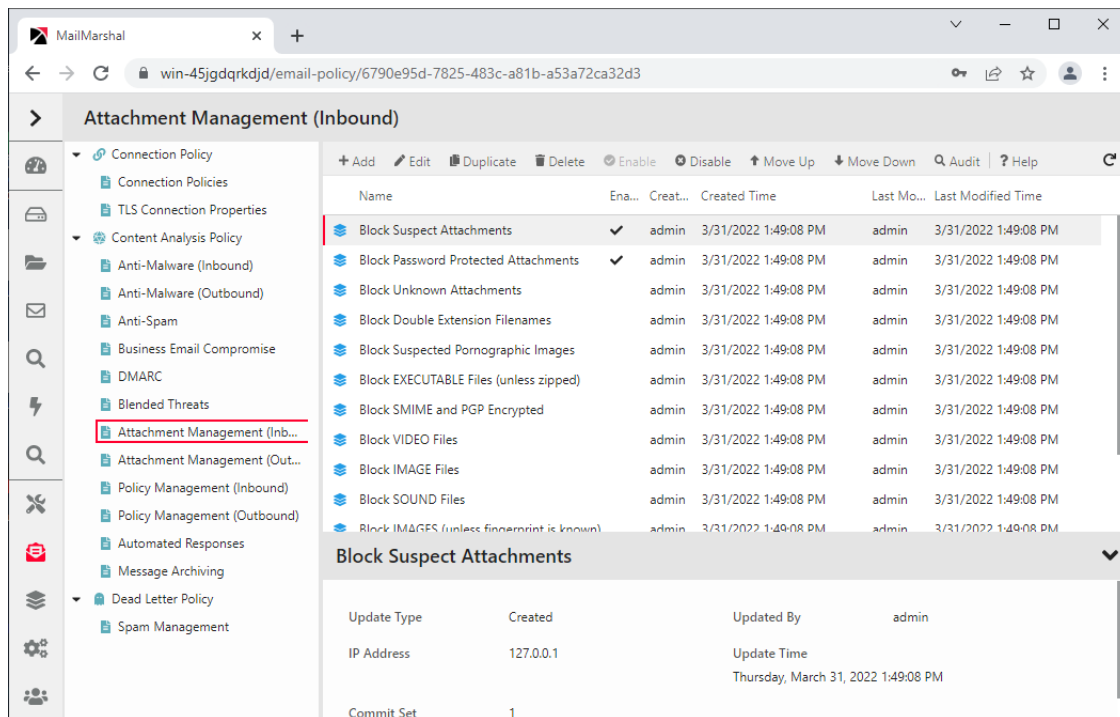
MailMarshal ×

win-45jgdqrkdjd/email-policy/6790e95d-7825-483c-a81b-a53a72ca32d3

Attachment Management (Inbound)

Connection Policy
Connection Policies
TLS Connection Properties
Content Analysis Policy
Anti-Malware (Inbound)
Anti-Malware (Outbound)
Anti-Spam
Business Email Compromise
DMARC
Blended Threats
Attachment Management (Inb...
Attachment Management (Out...
Policy Management (Inbound)
Policy Management (Outbound)
Automated Responses
Message Archiving
Dead Letter Policy
Spam Management

+ Add Edit Duplicate Delete Enable Disable Move Up Move Down Audit ? Help

| Name | Ena... | Creat... | Created Time | Last Mo... | Last Modified Time |
|---|---|---|---|---|---|
| Block Suspect Attachments | ✔ | admin | 3/31/2022 1:49:08 PM | admin | 3/31/2022 1:49:08 PM |
| Block Password Protected Attachments | ✔ | admin | 3/31/2022 1:49:08 PM | admin | 3/31/2022 1:49:08 PM |
| Block Unknown Attachments | | admin | 3/31/2022 1:49:08 PM | admin | 3/31/2022 1:49:08 PM |
| Block Double Extension Filenames | | admin | 3/31/2022 1:49:08 PM | admin | 3/31/2022 1:49:08 PM |
| Block Suspected Pornographic Images | | admin | 3/31/2022 1:49:08 PM | admin | 3/31/2022 1:49:08 PM |
| Block EXECUTABLE Files (unless zipped) | | admin | 3/31/2022 1:49:08 PM | admin | 3/31/2022 1:49:08 PM |
| Block SMIME and PGP Encrypted | | admin | 3/31/2022 1:49:08 PM | admin | 3/31/2022 1:49:08 PM |
| Block VIDEO Files | | admin | 3/31/2022 1:49:08 PM | admin | 3/31/2022 1:49:08 PM |
| Block IMAGE Files | | admin | 3/31/2022 1:49:08 PM | admin | 3/31/2022 1:49:08 PM |
| Block SOUND Files | | admin | 3/31/2022 1:49:08 PM | admin | 3/31/2022 1:49:08 PM |
| Block IMAGES (unless fingerprint is known) | | admin | 3/31/2022 1:49:08 PM | admin | 3/31/2022 1:49:08 PM |

Block Suspect Attachments

Update Type Created
Updated By admin
IP Address 127.0.0.1
Update Time Thursday, March 31, 2022 1:49:08 PM
Commit Set 1